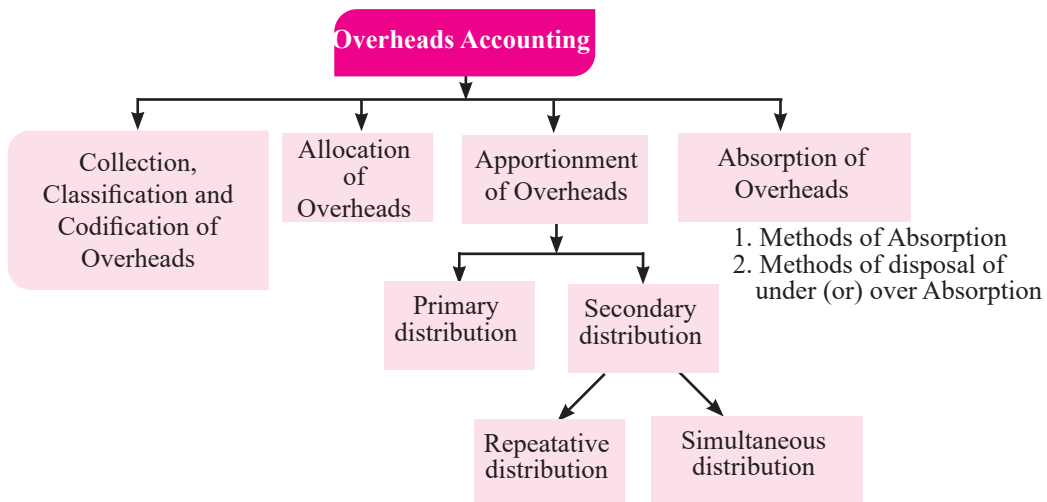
Overheads Accounting

Collection, Classification and Codification of Overheads

Allocation of Overheads

Apportionment of Overheads

Absorption of Overheads

1. Methods of Absorption
2. Methods of disposal of under (or) over Absorption

Primary distribution

Secondary distribution

Repeatative distribution

Simultaneous distribution